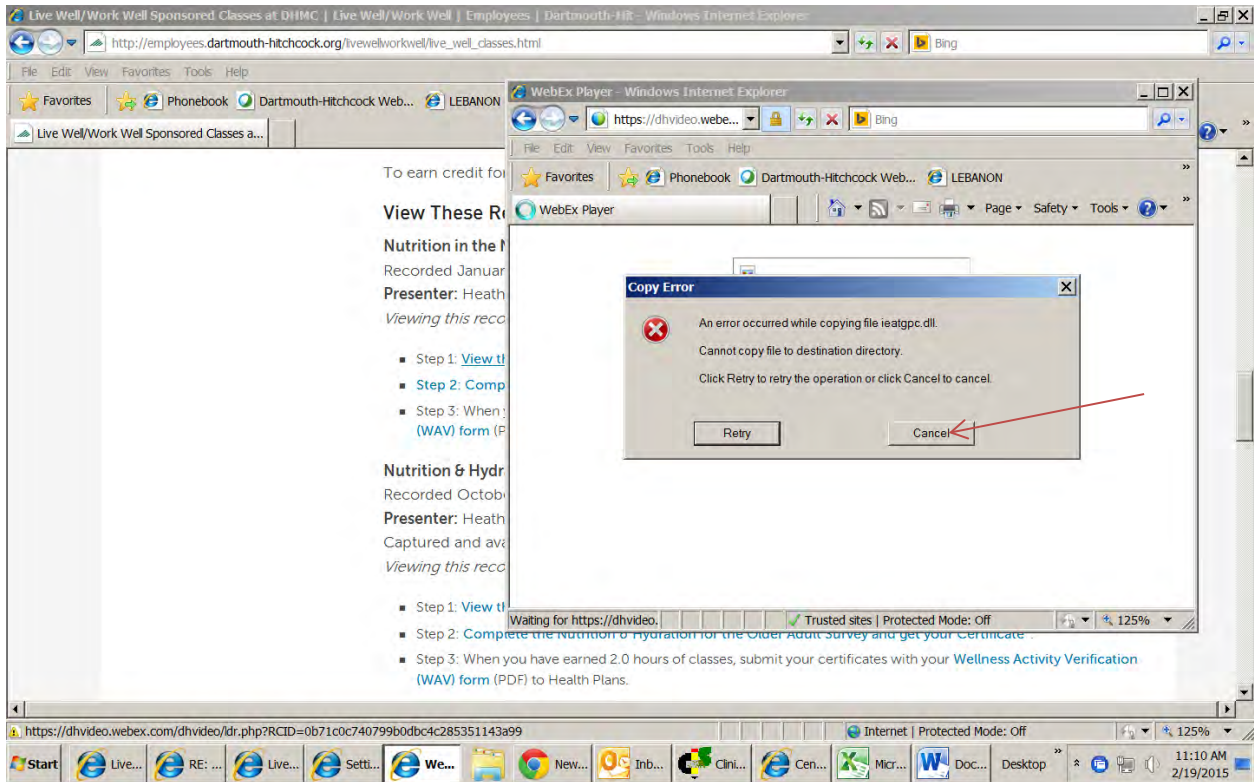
Live Well/Work Well Sponsored Classes at DHMC | Live Well/Work Well | Employees | Dartmouth-Hit - Windows Internet Explorer

http://employees.dartmouth-hitchcock.org/livewellworkwell/live_well_classes.html

Bing

File Edit View Favorites Tools Help

Favorites Phonebook Dartmouth-Hitchcock Web... LEBANON

Live Well/Work Well Sponsored Classes a...

To earn credit fo

View These R

Nutrition in the

Recorded Januar

Presenter: Heath

Viewing this rec

Step 1: View t

Step 2: Comp

Step 3: When

(WAV) form (P

Nutrition & Hydr

Recorded Octob

Presenter: Heath

Captured and ava

Viewing this rec

Step 1: View t

Step 2: Complete the Nutrition & Hydration for the Older Adult Survey and get your Certificate.

Step 3: When you have earned 2.0 hours of classes, submit your certificates with your Wellness Activity Verification (WAV) form (PDF) to Health Plans.

WebEx Player - Windows Internet Explorer

https://dhvideo.webe...

Bing

File Edit View Favorites Tools Help

Favorites Phonebook Dartmouth-Hitchcock Web... LEBANON

WebEx Player

Page Safety Tools

Copy Error

An error occurred while copying file ieatgpc.dll.

Cannot copy file to destination directory.

Click Retry to retry the operation or click Cancel to cancel.

Retry

Cancel

Waiting for https://dhvideo.

Trusted sites | Protected Mode: Off

125%

https://dhvideo.webex.com/dhvideo/ldr.php?RCID=0b71c0c740799b0dbc4c285351143a99

Internet | Protected Mode: Off

125%

Start Live... RE: ... Live... Setti... We... New... Inb... Clini... Cen... Micr... Doc... Desktop

11:10 AM 2/19/2015